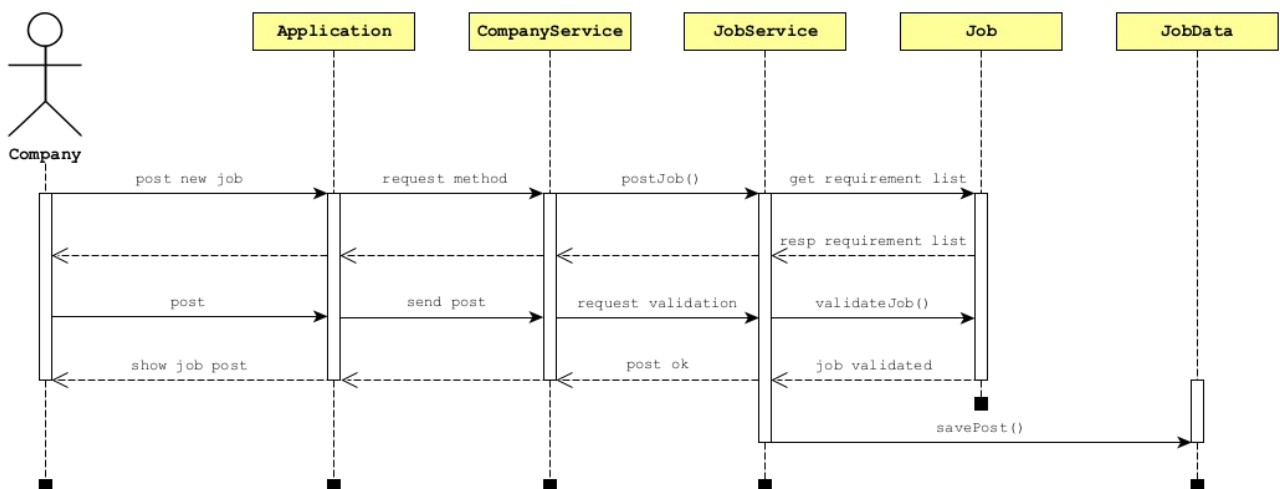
Application
CompanyService
JobService
Job
JobData
Company
post new job
request method
postJob()
get requirement list
resp requirement list
post
send post
request validation
validateJob()
show job post
post ok
job validated
savePost()